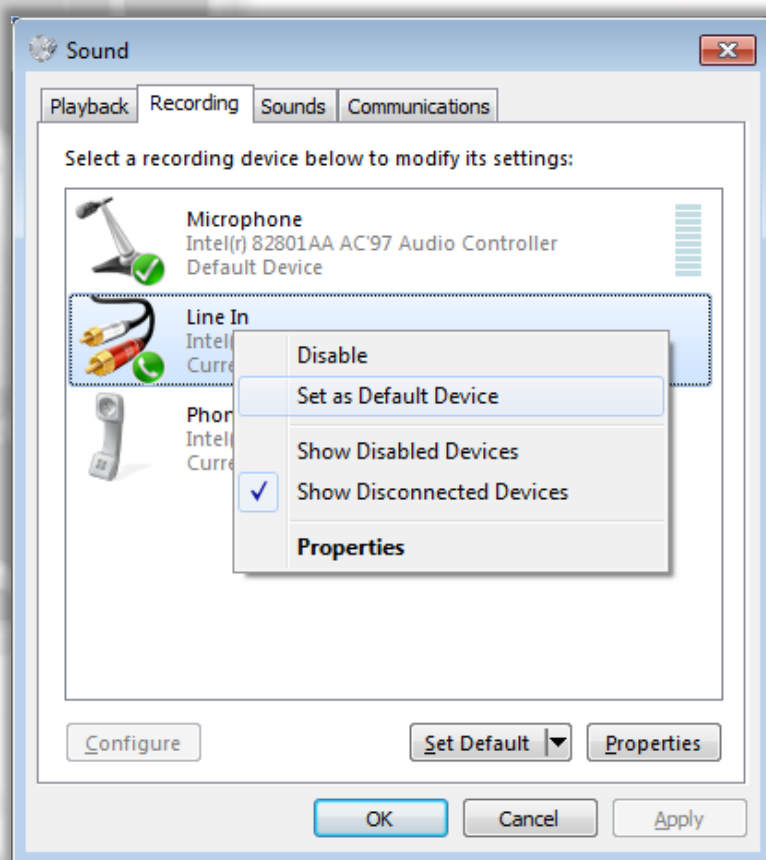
Sound

Playback | Recording | Sounds | Communications

Select a recording device below to modify its settings:

Microphone
Intel(r) 82801AA AC'97 Audio Controller
Default Device

Line In
Intel(
Curre

Phon
Intel(
Curre

Disable
Set as Default Device
Show Disabled Devices
✓ Show Disconnected Devices
Properties

Configure
Set Default
Properties

OK
Cancel
Apply